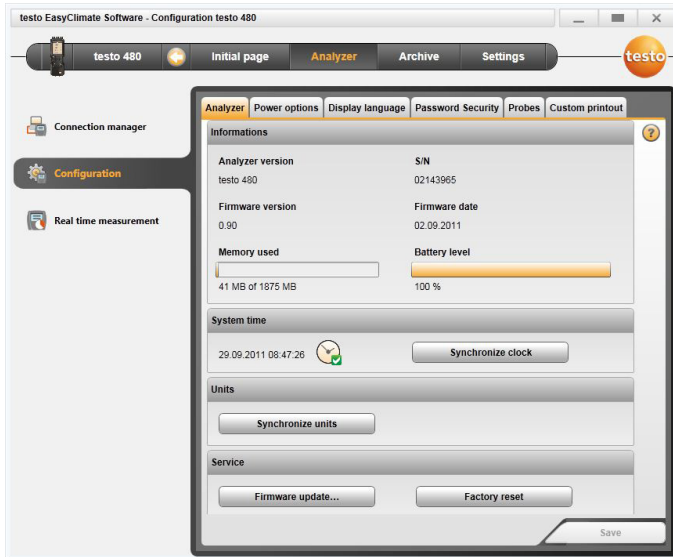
testo EasyClimate Software - Configuration testo 480

testo 480
Initial page
Analyzer
Archive
Settings
testo

Connection manager
Configuration
Real time measurement

Analyzer | Power options | Display language | Password Security | Probes | Custom printout

Informations

Analyzer version
testo 480

S/N
02143965

Firmware version
0.90

Firmware date
02.09.2011

Memory used
41 MB of 1875 MB

Battery level
100 %

System time
29.09.2011 08:47:26
Synchronize clock

Units
Synchronize units

Service
Firmware update...
Factory reset

Save